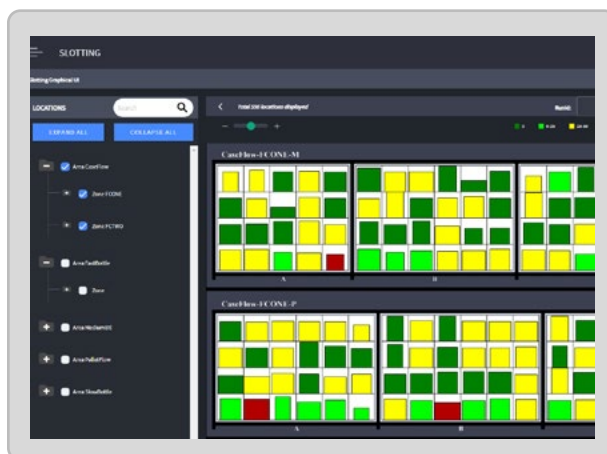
SLOTTING

Slotting Graphical UI

LOCATIONS

Search

EXPAND ALL

COLLAPSE ALL

Area CaseFlow

Zone FCONE

Zone FCTWO

Area FastBottle

Zone

Area MediumHIDE

Area PalletFlow

Area SlowBottle

Total 156 locations displayed

Runit:

CaseFlow-FCONE-M

A

B

CaseFlow-FCONE-P

A

B